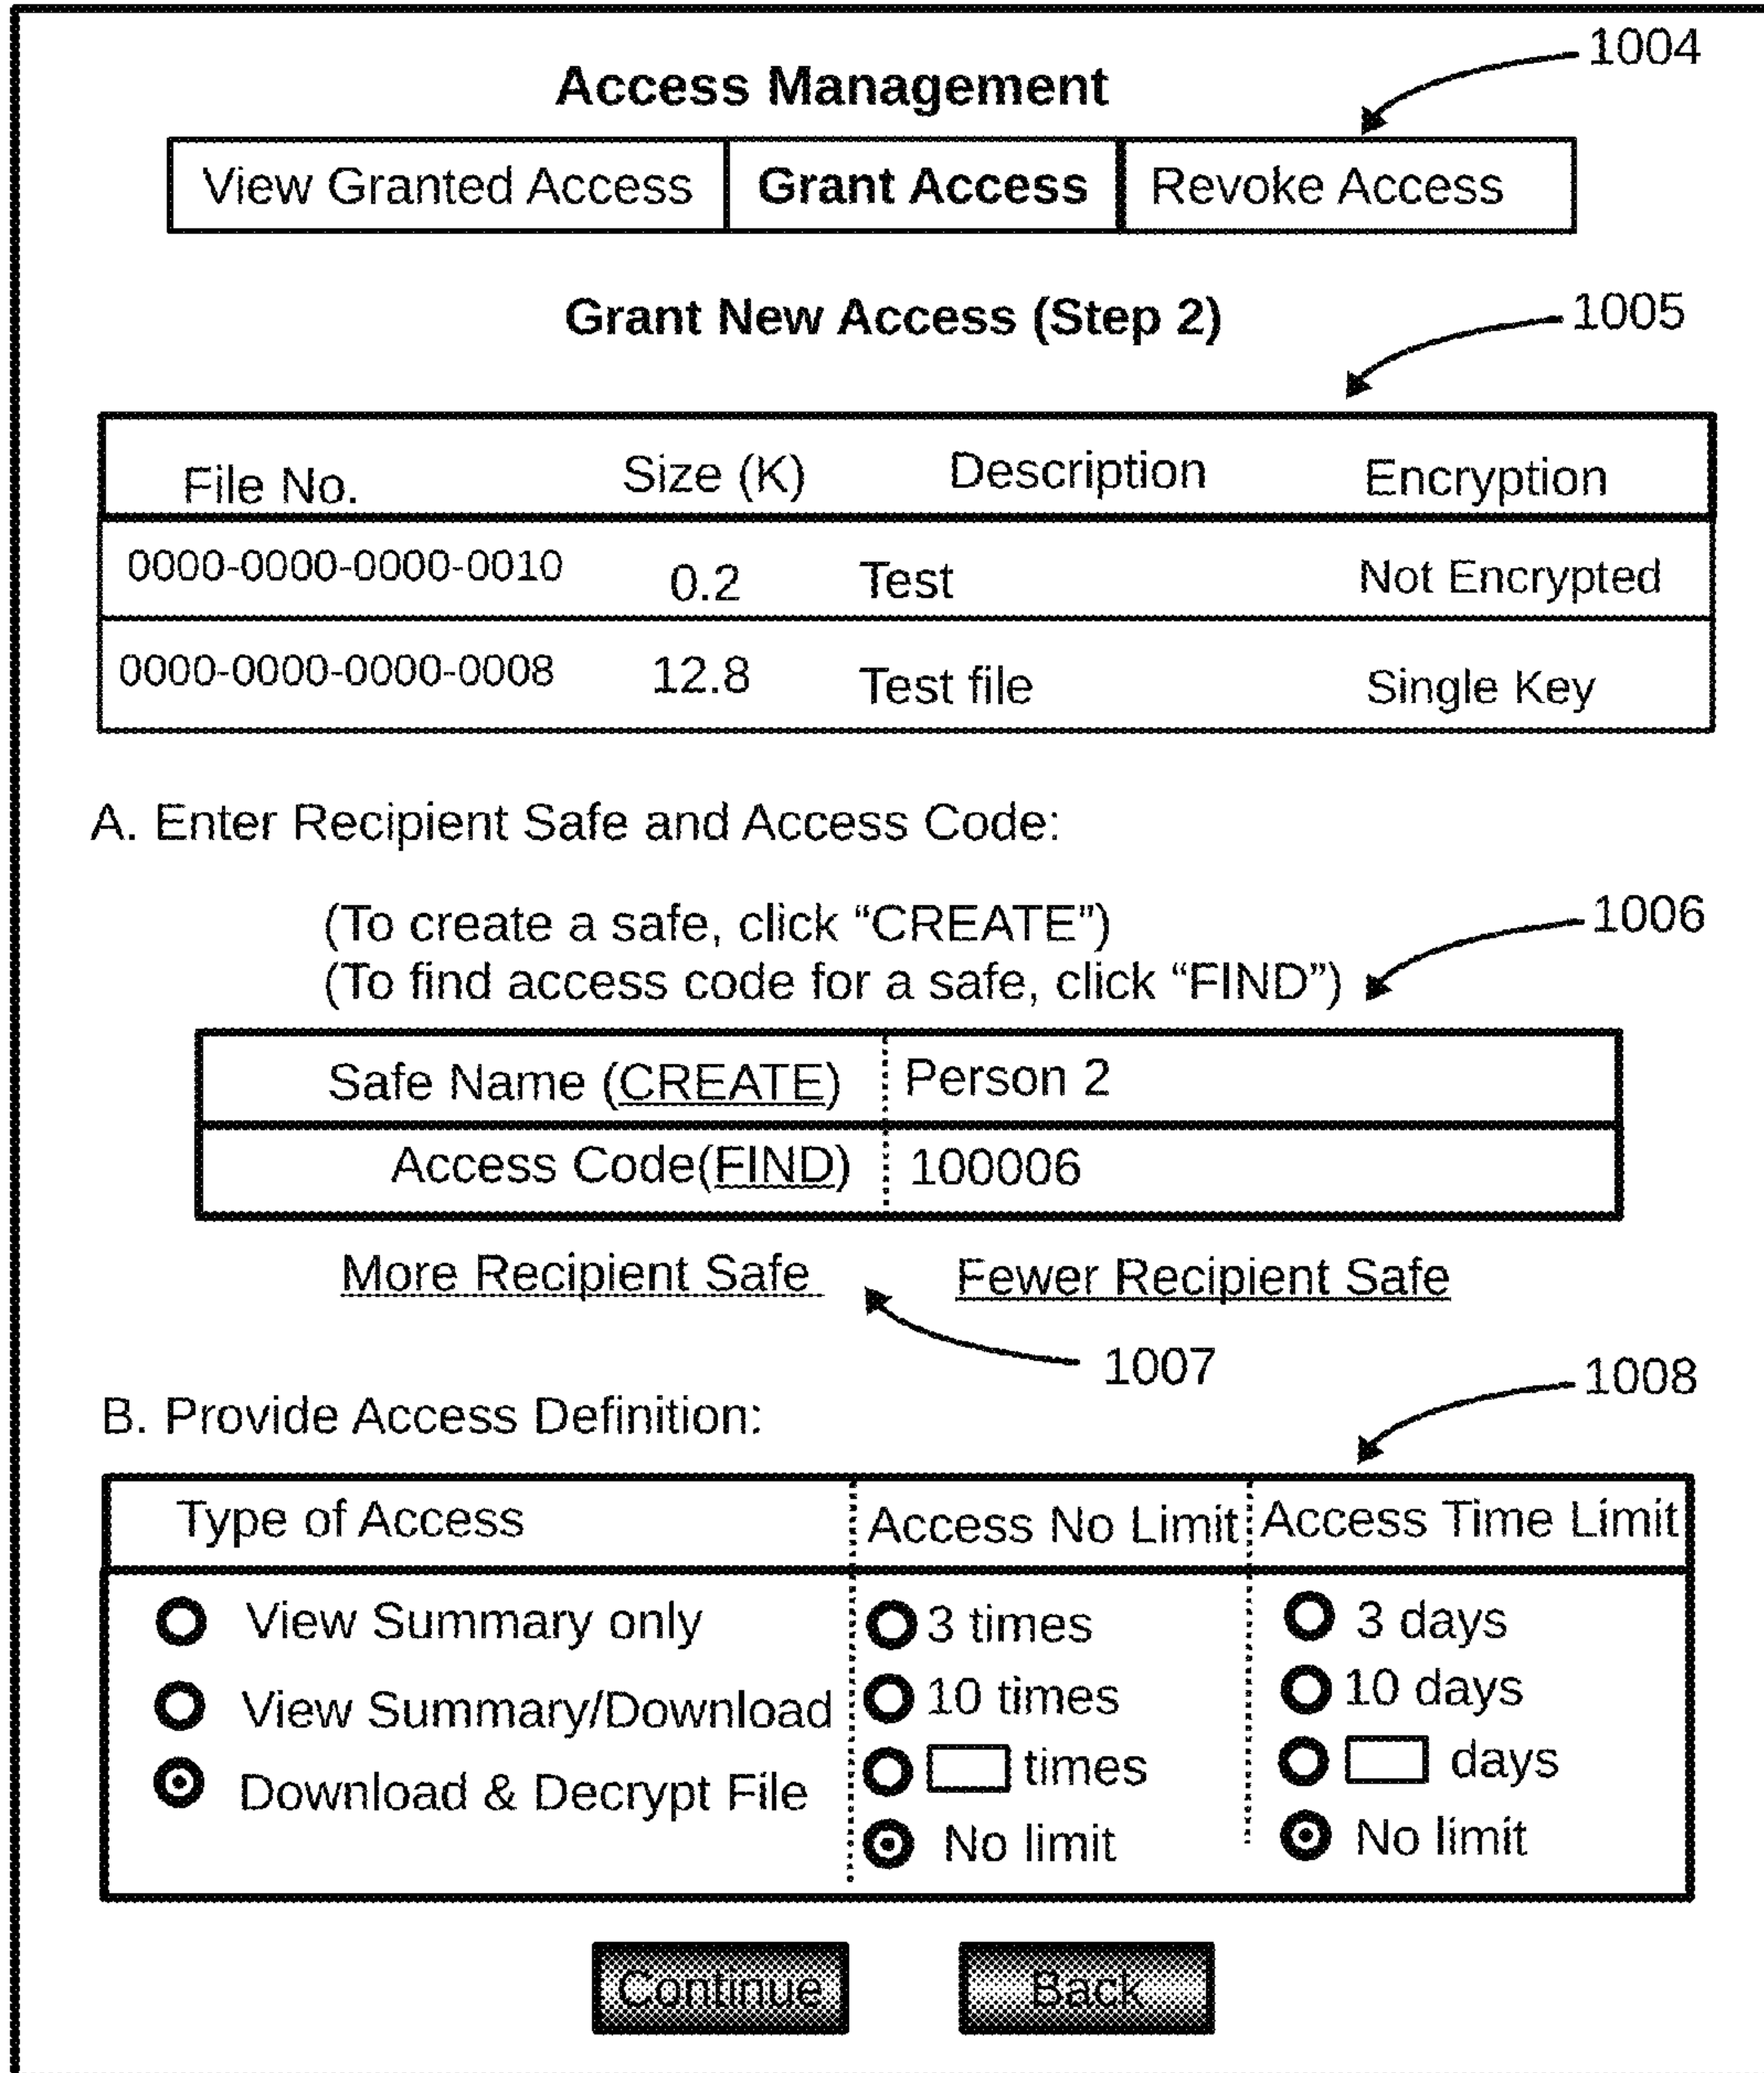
Access Management

1004

View Granted Access | Grant Access | Revoke Access

Grant New Access (Step 2)

1005

| File No. | Size (K) | Description | Encryption |
|---|---|---|---|
| 0000-0000-0000-0010 | 0.2 | Test | Not Encrypted |
| 0000-0000-0000-0008 | 12.8 | Test file | Single Key |

A. Enter Recipient Safe and Access Code:

(To create a safe, click "CREATE")
(To find access code for a safe, click "FIND")

1006

| Safe Name (CREATE) | Person 2 |
|---|---|
| Access Code(FIND) | 100006 |

More Recipient Safe    Fewer Recipient Safe

1007

1008

B. Provide Access Definition:

| Type of Access | Access No Limit | Access Time Limit |
|---|---|---|
| View Summary only | 3 times | 3 days |
| View Summary/Download | 10 times | 10 days |
| Download & Decrypt File | times | days |
| | No limit | No limit |

Continue    Back